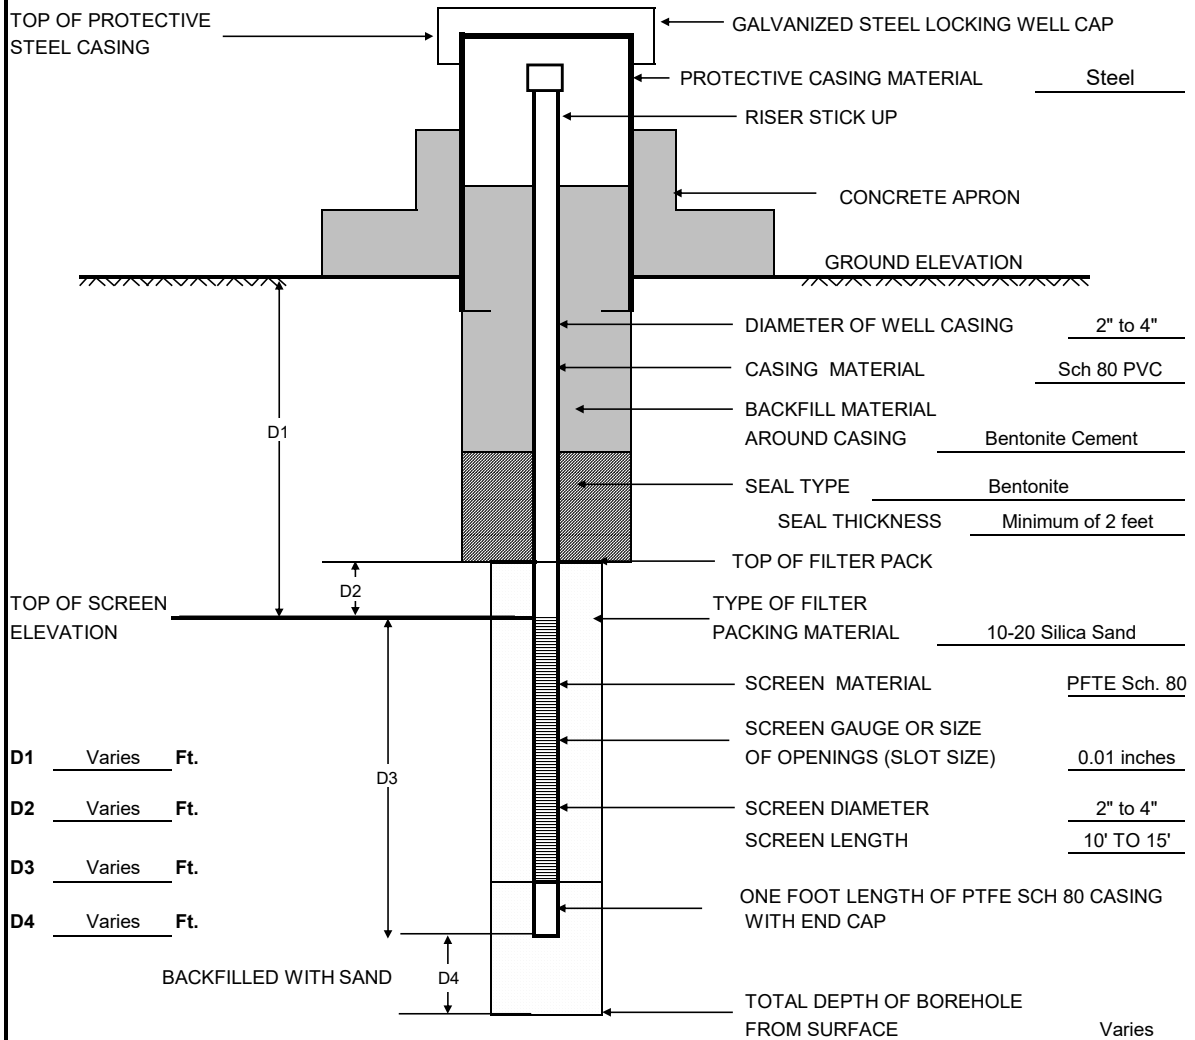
TOP OF PROTECTIVE STEEL CASING

GALVANIZED STEEL LOCKING WELL CAP

PROTECTIVE CASING MATERIAL Steel

RISER STICK UP

CONCRETE APRON

GROUND ELEVATION

D1

DIAMETER OF WELL CASING 2" to 4"

CASING MATERIAL Sch 80 PVC

BACKFILL MATERIAL AROUND CASING Bentonite Cement

SEAL TYPE Bentonite

SEAL THICKNESS Minimum of 2 feet

TOP OF FILTER PACK

D2

TOP OF SCREEN ELEVATION

TYPE OF FILTER PACKING MATERIAL 10-20 Silica Sand

SCREEN MATERIAL PFTE Sch. 80

SCREEN GAUGE OR SIZE OF OPENINGS (SLOT SIZE) 0.01 inches

D3

D1 Varies Ft.

D2 Varies Ft.

SCREEN DIAMETER 2" to 4"

SCREEN LENGTH 10' TO 15'

D3 Varies Ft.

D4 Varies Ft.

ONE FOOT LENGTH OF PTFE SCH 80 CASING WITH END CAP

BACKFILLED WITH SAND

D4

TOTAL DEPTH OF BOREHOLE FROM SURFACE Varies